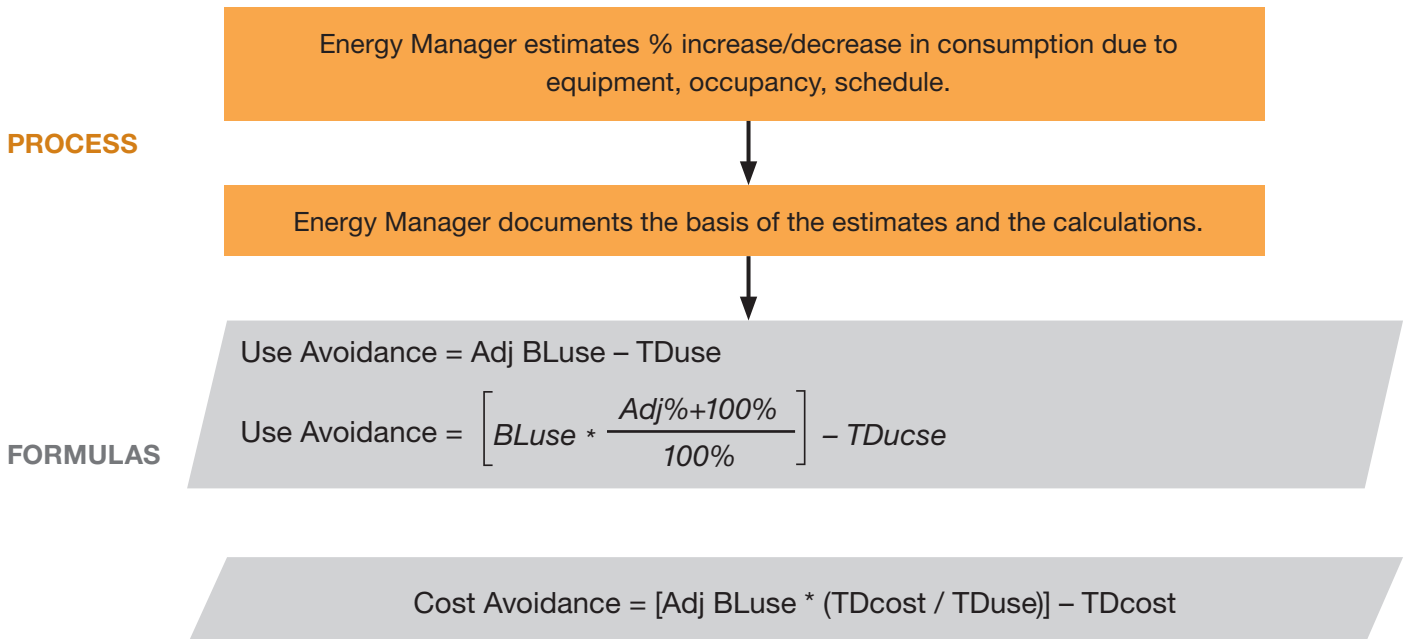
Energy Manager estimates % increase/decrease in consumption due to equipment, occupancy, schedule.

PROCESS

Energy Manager documents the basis of the estimates and the calculations.

Use Avoidance = Adj BLuse – TDuse

Use Avoidance = $\left[ BLuse * \frac{Adj\%+100\%}{100\%} \right] - TDucse$

FORMULAS

Cost Avoidance = [Adj BLuse * (TDcost / TDuse)] – TDcost